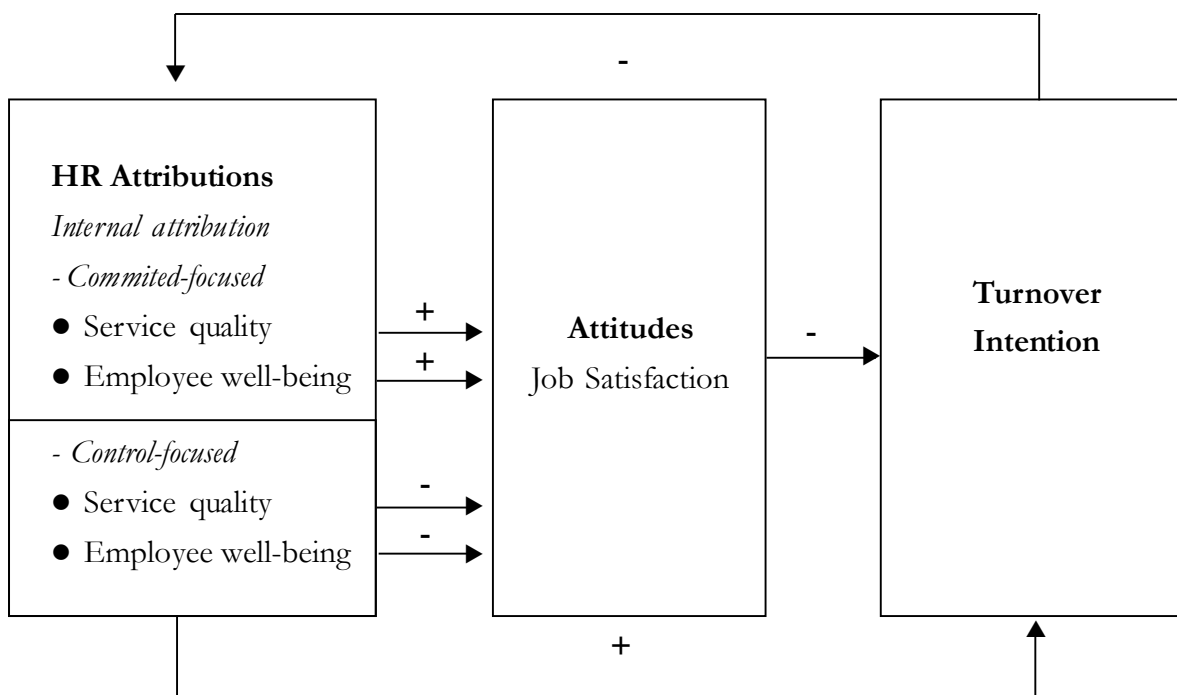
-

**HR Attributions**

*Internal attribution*

*- Commited-focused*

● Service quality

● Employee well-being

*- Control-focused*

● Service quality

● Employee well-being

+

+

-

-

**Attitudes**

Job Satisfaction

-

**Turnover Intention**

+